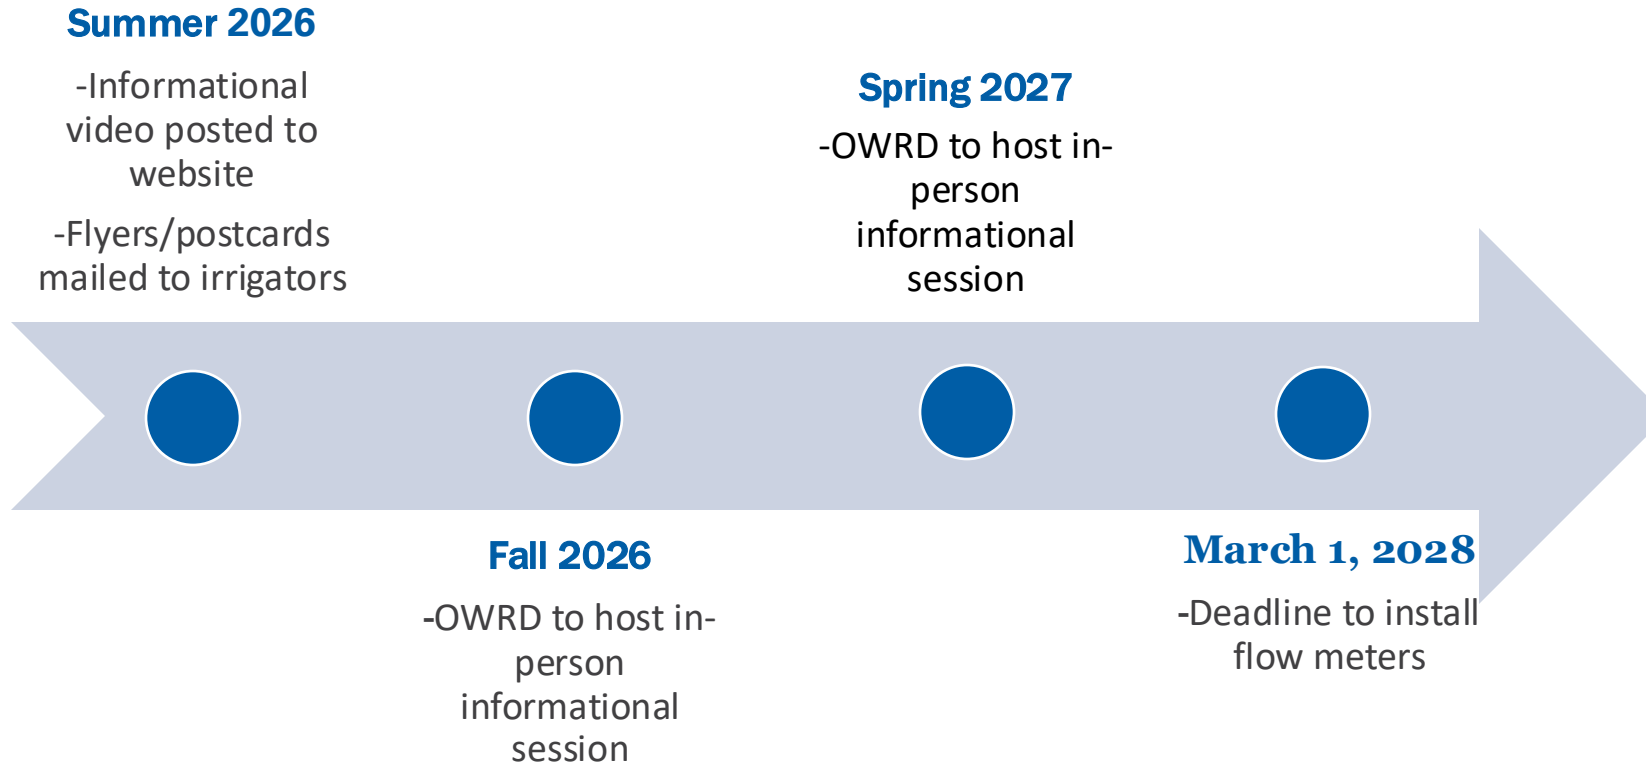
Summer 2026

-Informational video posted to website

-Flyers/postcards mailed to irrigators

Spring 2027

-OWRD to host in-person informational session

Fall 2026

-OWRD to host in-person informational session

March 1, 2028

-Deadline to install flow meters